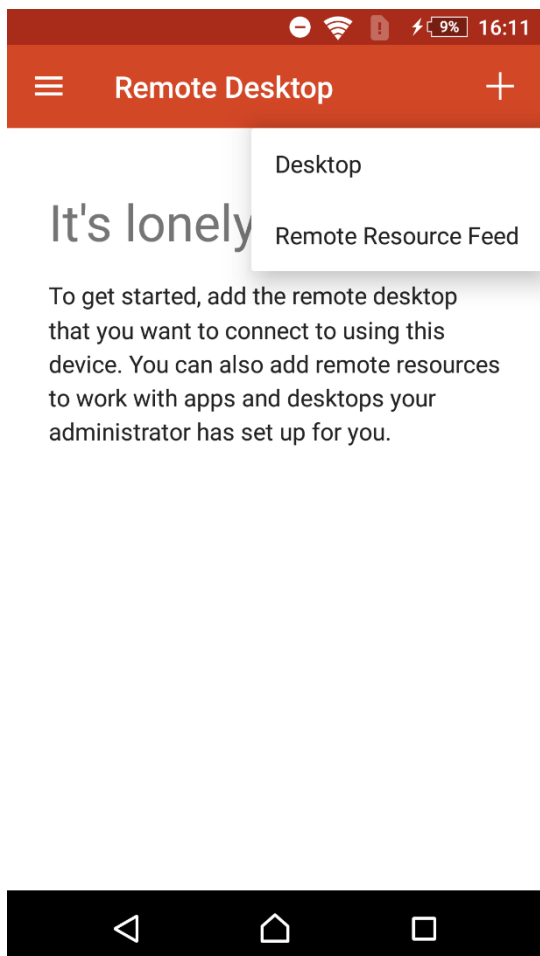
9% 16:11

Remote Desktop

Desktop

Remote Resource Feed

It's lonely

To get started, add the remote desktop that you want to connect to using this device. You can also add remote resources to work with apps and desktops your administrator has set up for you.